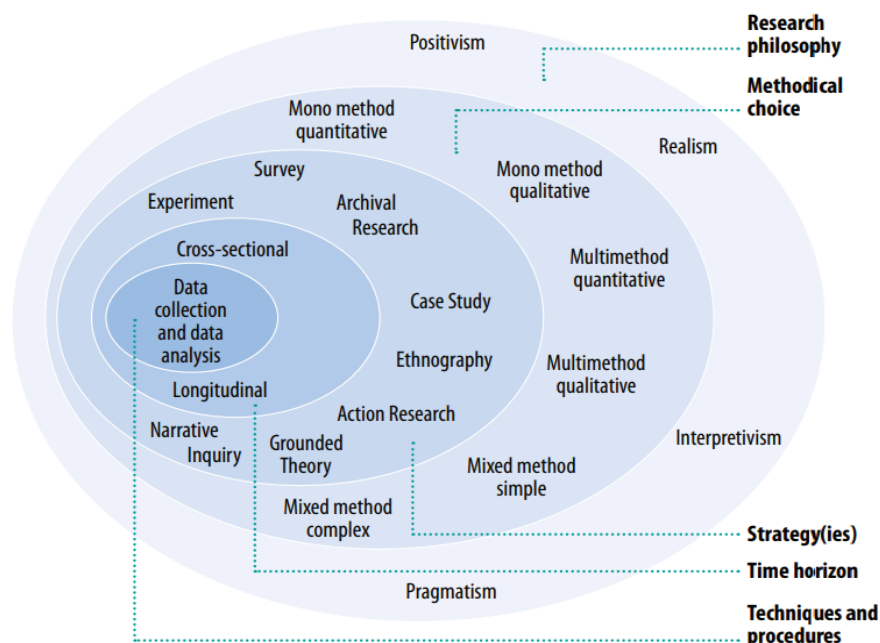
Positivism

Research philosophy

Methodical choice

Mono method quantitative

Realism

Survey

Mono method qualitative

Experiment

Archival Research

Cross-sectional

Multimethod quantitative

Data collection and data analysis

Case Study

Ethnography

Multimethod qualitative

Longitudinal

Action Research

Narrative Inquiry

Grounded Theory

Interpretivism

Mixed method simple

Mixed method complex

Strategy(ies)

Time horizon

Pragmatism

Techniques and procedures